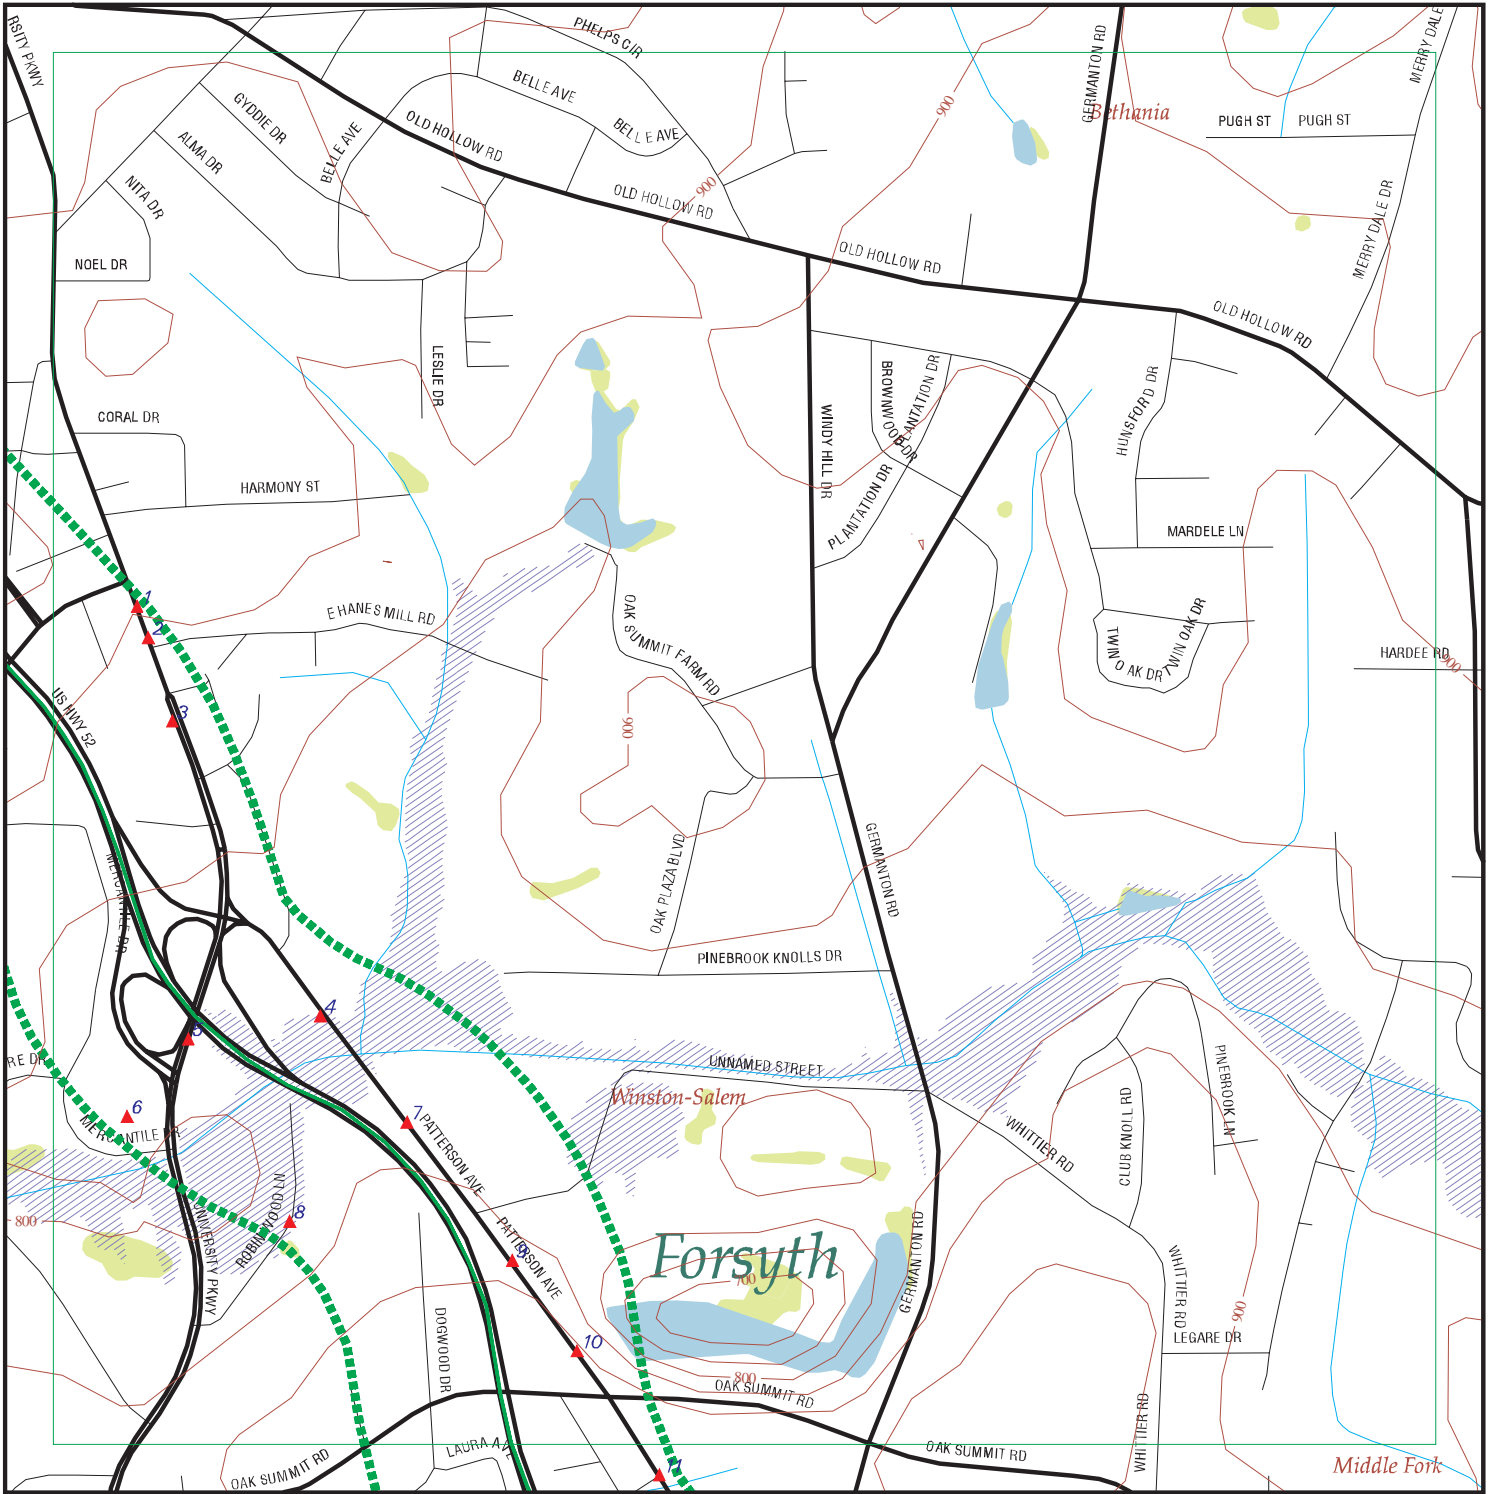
RSITY PKWY
PHELPS CIR
BELLE AVE
GYDDIE DR
BELLE AVE
OLD HOLLOW RD
BELLE AVE
ALMA DR
NITA DR
OLD HOLLOW RD
900
900
GERMANTON RD
Bethania
PUGH ST
PUGH ST
MERRY DALE
NOEL DR
OLD HOLLOW RD
MERRY DALE DR
OLD HOLLOW RD
LESLIE DR
CORAL DR
HARMONY ST
WINDY HILL DR
BROWNWOOD DR
PLANTATION DR
PLANTATION DR
HUNSFORD DR
MARDELE LN
E HANES MILL RD
OAK SUMMIT FARM RD
TWIN OAK DR
TWIN OAK DR
HARDEE RD
900
1
2
3
US HWY 52
900
OAK PLAZA BLVD
GERMANTON RD
MERCANTILE DR
PINEBROOK KNOLLS DR
4
5
UNNAMED STREET
RE DR
6
MERCANTILE DR
7
PATTERSON AVE
Winston-Salem
WHITTIER RD
CLUB KNOLL RD
PINEBROOK LN
800
UNIVERSITY PKWY
ROBINWOOD LN
8
9
PATTERSON AVE
Forsyth
700
GERMANTON RD
WHITTIER RD
900
LEGARE DR
DOGWOOD DR
10
800
OAK SUMMIT RD
WHITTIER RD
LAURA AVE
OAK SUMMIT RD
OAK SUMMIT RD
11
Middle Fork